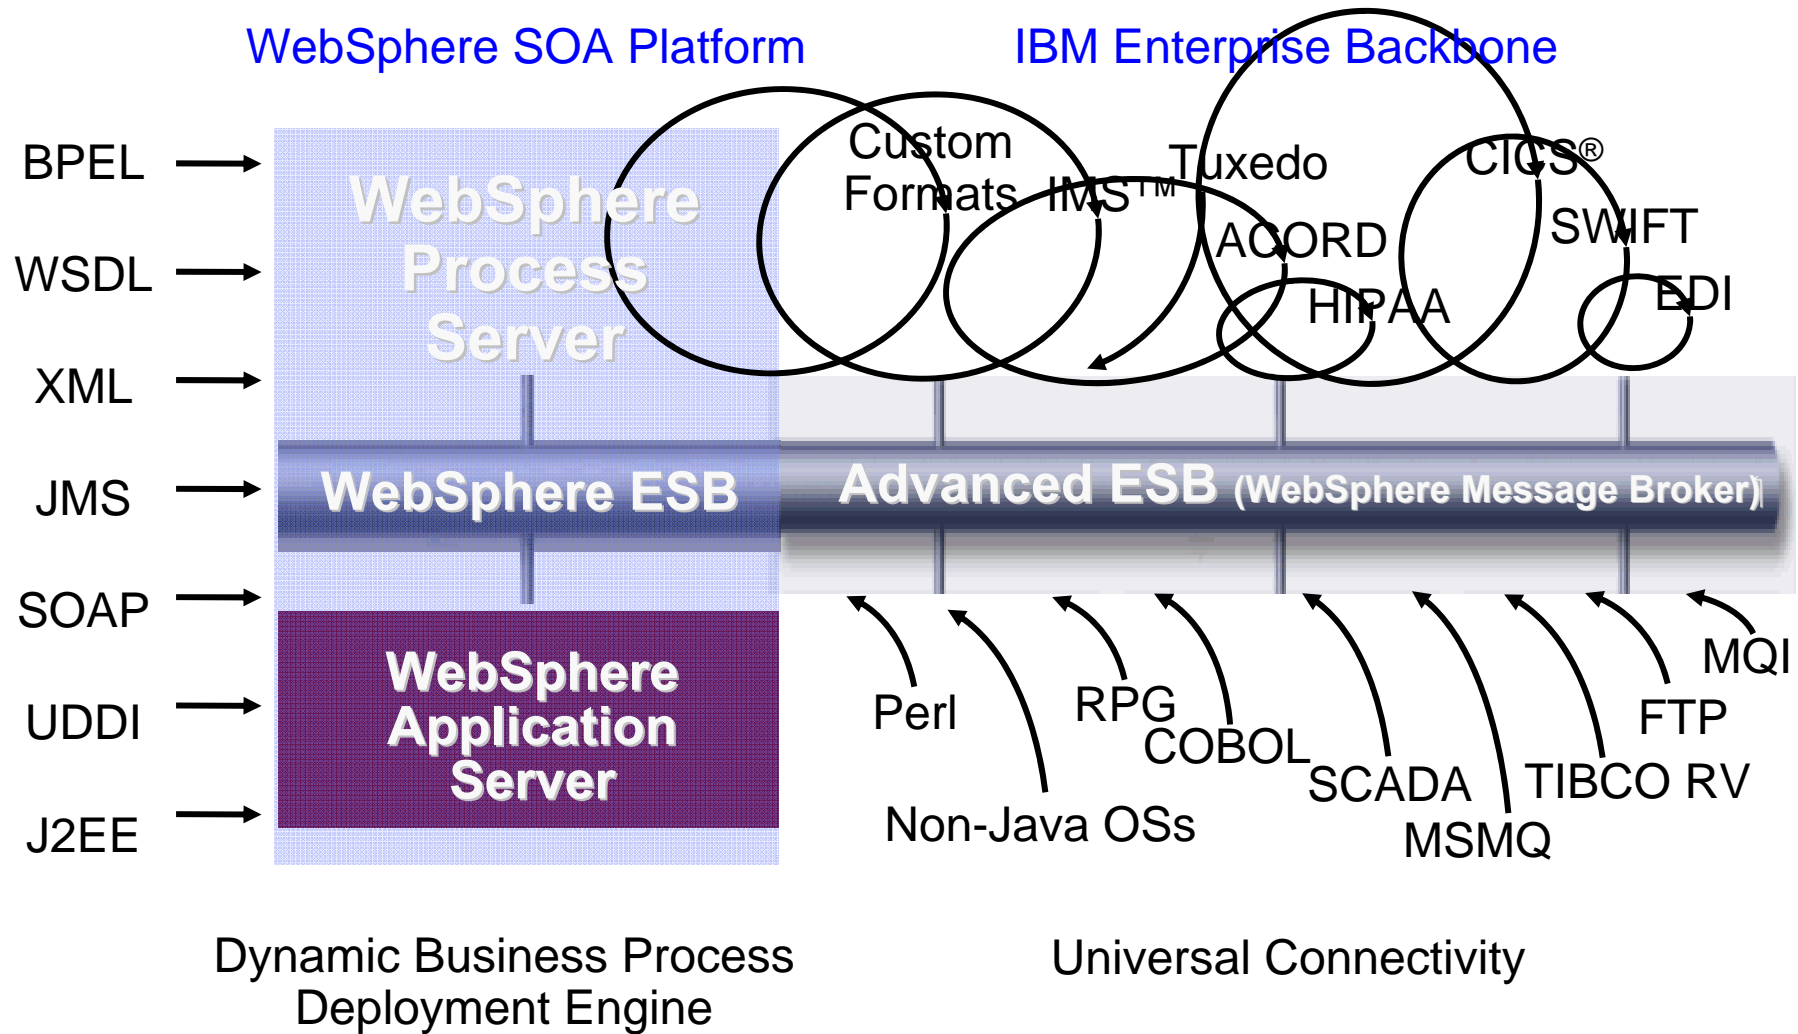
WebSphere SOA Platform

IBM Enterprise Backbone

BPEL

WSDL

XML

JMS

SOAP

UDDI

J2EE

WebSphere Process Server

WebSphere ESB

WebSphere Application Server

Custom Formats

IMS™

Tuxedo

CICS®

ACORD

SWIFT

HIPAA

EDI

Advanced ESB (WebSphere Message Broker)

Perl

RPG

COBOL

SCADA

MSMQ

TIBCO RV

FTP

MQI

Non-Java OSs

Dynamic Business Process Deployment Engine

Universal Connectivity